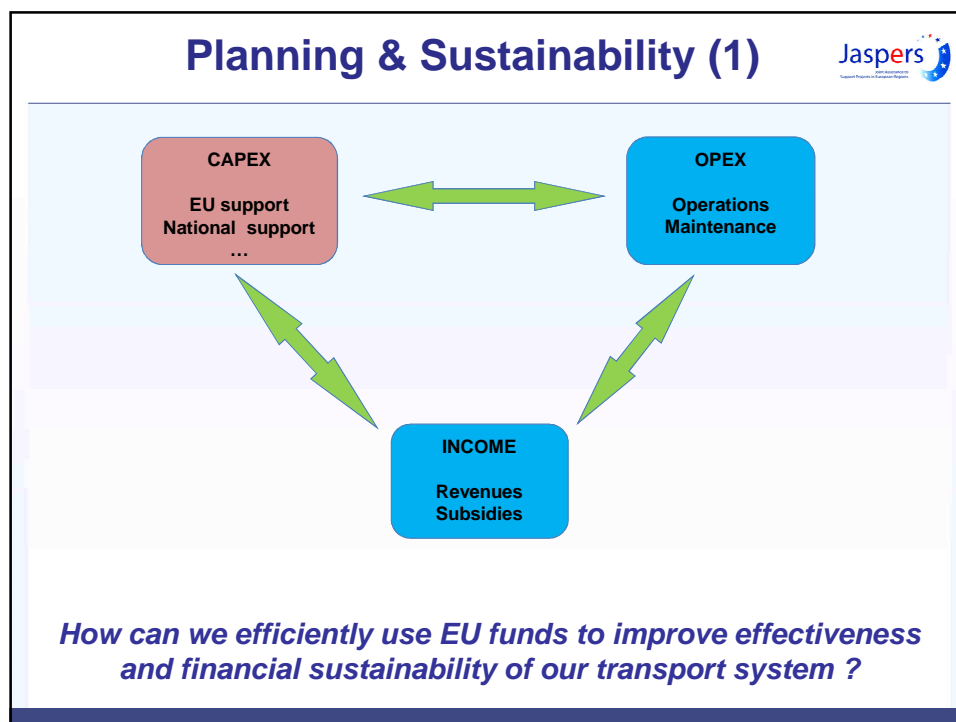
Planning & Sustainability (1)

Jaspers

Joint Assistance to Support Projects in European Regions

CAPEX

EU support
National support
…

OPEX

Operations
Maintenance

INCOME

Revenues
Subsidies

How can we efficiently use EU funds to improve effectiveness and financial sustainability of our transport system ?